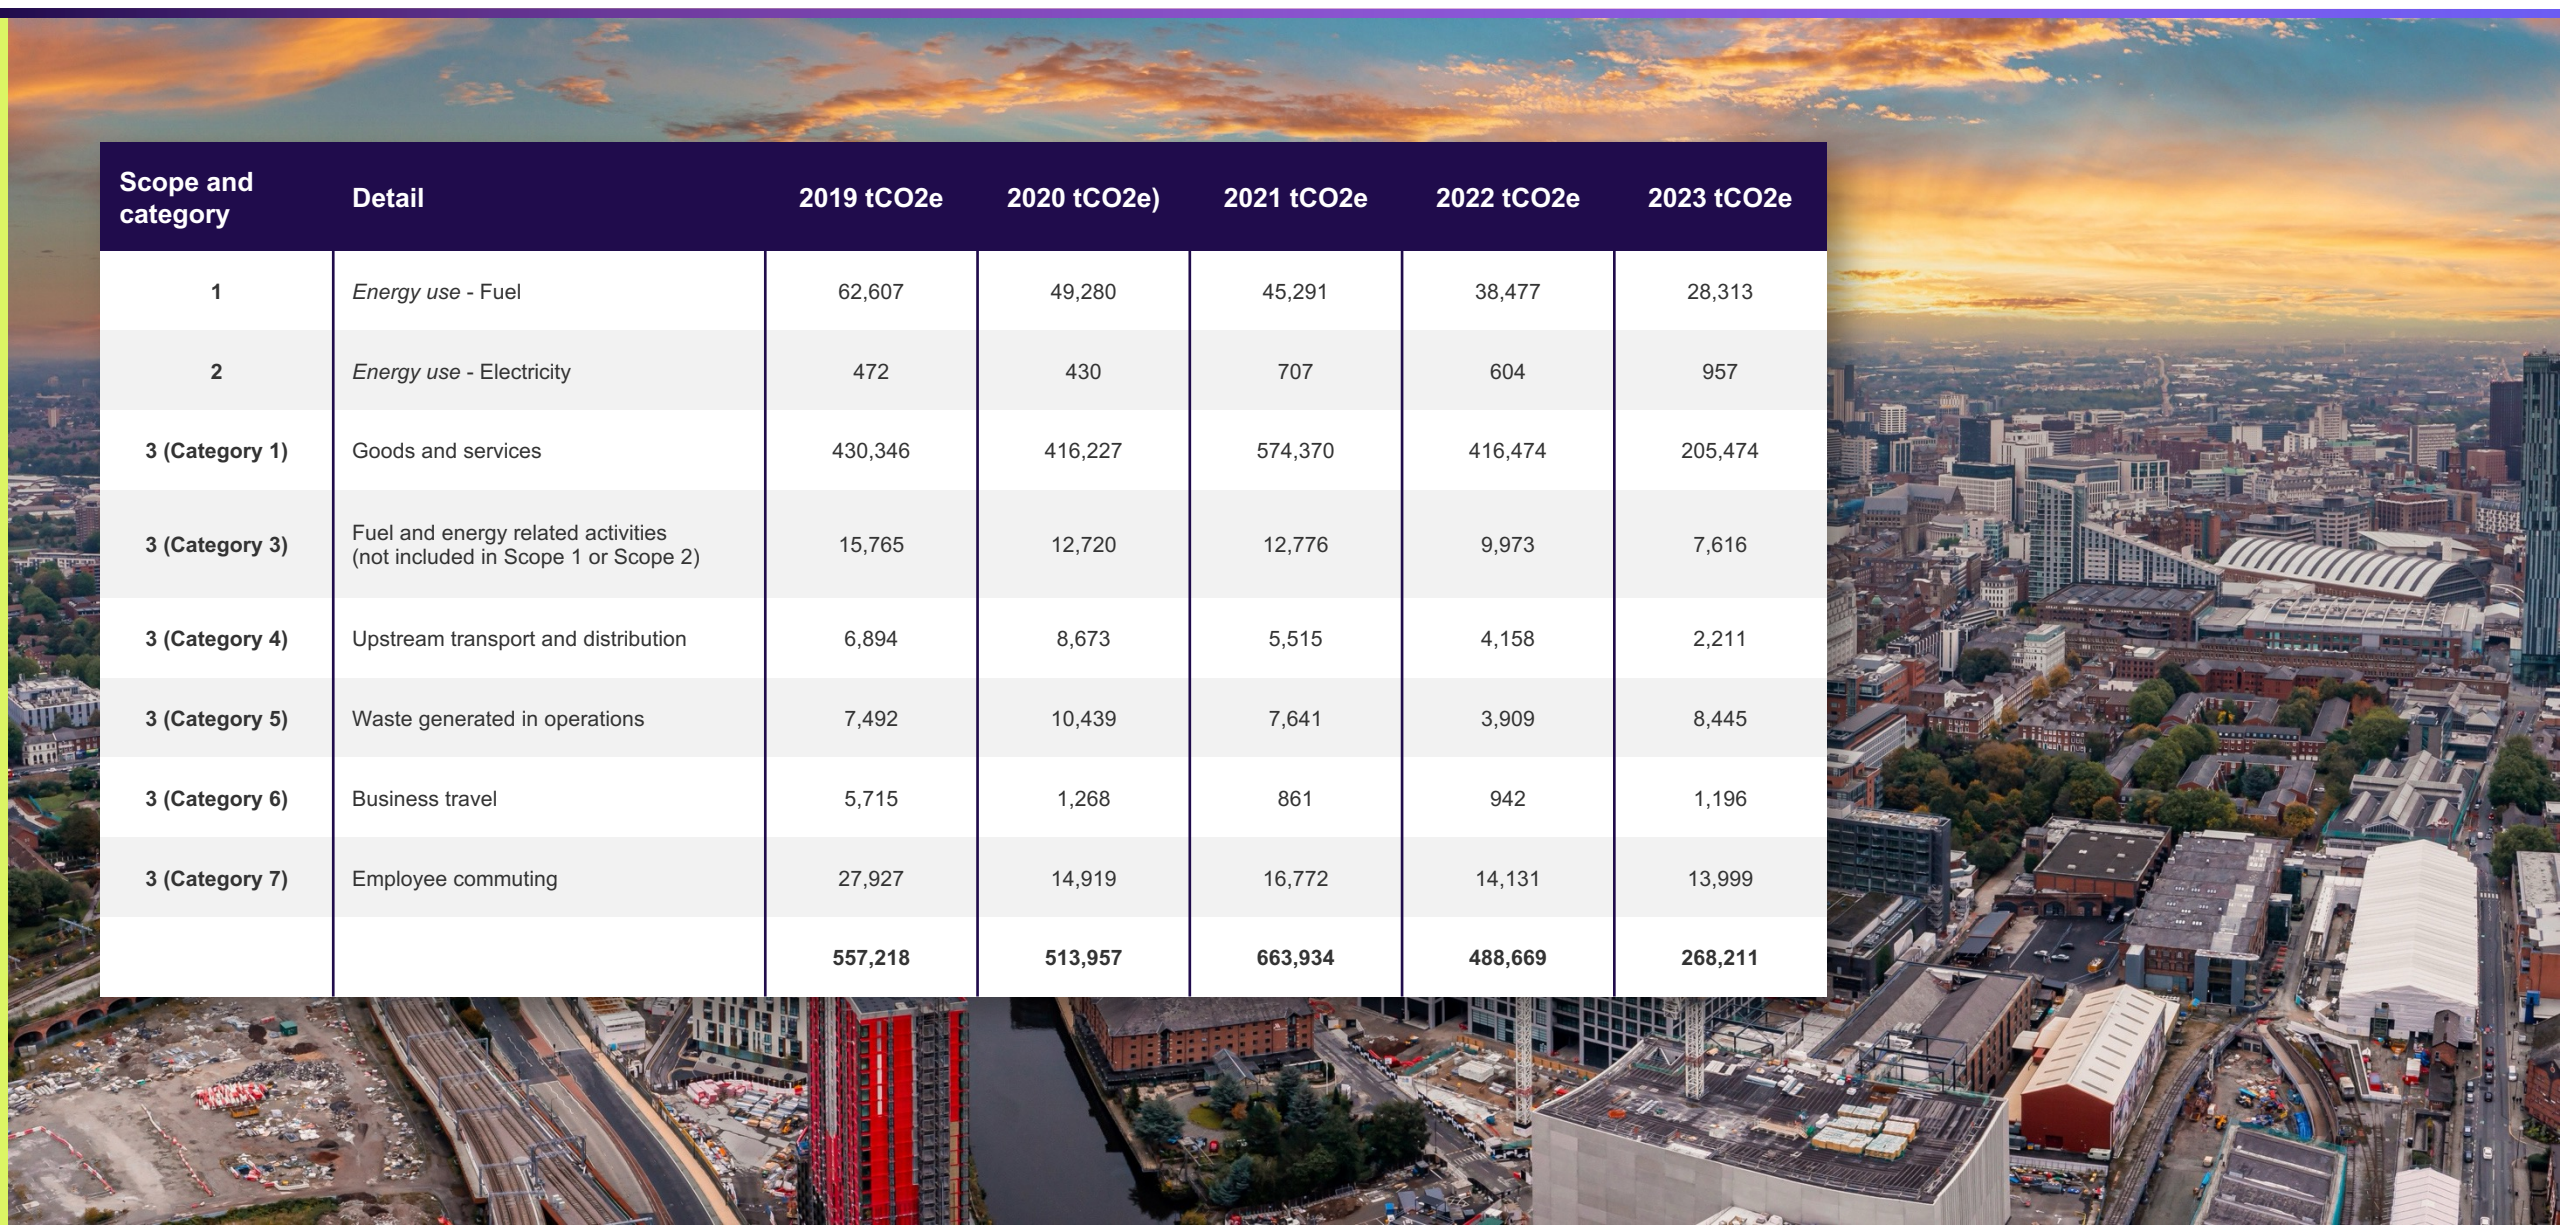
| Scope and category | Detail | 2019 tCO2e | 2020 tCO2e) | 2021 tCO2e | 2022 tCO2e | 2023 tCO2e |
|---|---|---|---|---|---|---|
| 1 | *Energy use* - Fuel | 62,607 | 49,280 | 45,291 | 38,477 | 28,313 |
| 2 | *Energy use* - Electricity | 472 | 430 | 707 | 604 | 957 |
| 3 (Category 1) | Goods and services | 430,346 | 416,227 | 574,370 | 416,474 | 205,474 |
| 3 (Category 3) | Fuel and energy related activities (not included in Scope 1 or Scope 2) | 15,765 | 12,720 | 12,776 | 9,973 | 7,616 |
| 3 (Category 4) | Upstream transport and distribution | 6,894 | 8,673 | 5,515 | 4,158 | 2,211 |
| 3 (Category 5) | Waste generated in operations | 7,492 | 10,439 | 7,641 | 3,909 | 8,445 |
| 3 (Category 6) | Business travel | 5,715 | 1,268 | 861 | 942 | 1,196 |
| 3 (Category 7) | Employee commuting | 27,927 | 14,919 | 16,772 | 14,131 | 13,999 |
| | | **557,218** | **513,957** | **663,934** | **488,669** | **268,211** |